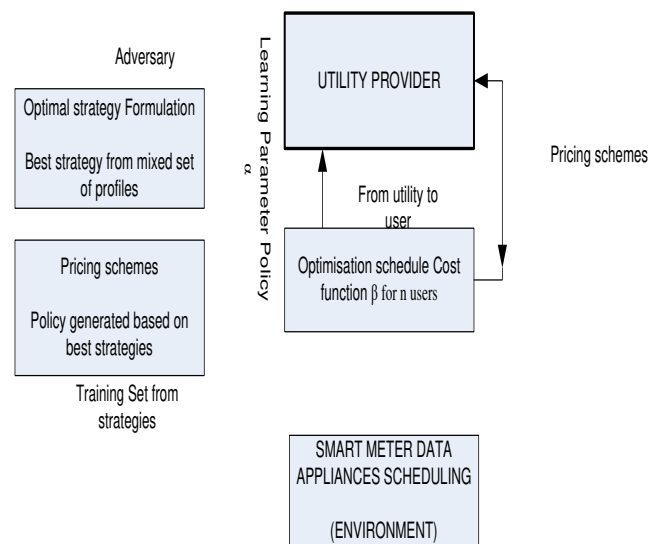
Adversary

Optimal strategy Formulation

Best strategy from mixed set of profiles

Pricing schemes

Policy generated based on best strategies

Training Set from strategies

Learning Parameter Policy α

UTILITY PROVIDER

From utility to user

Optimisation schedule Cost function β for n users

Pricing schemes

SMART METER DATA APPLIANCES SCHEDULING

(ENVIRONMENT)